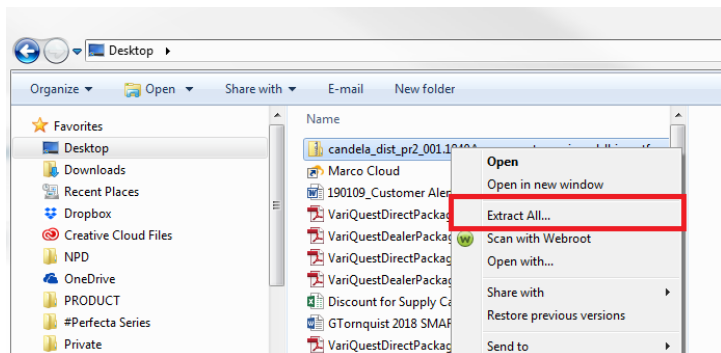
Desktop ▸

Organize ▾ Open ▾ Share with ▾ E-mail New folder

Favorites
Desktop
Downloads
Recent Places
Dropbox
Creative Cloud Files
NPD
OneDrive
PRODUCT
#Perfecta Series
Private

Name
candela_dist_pr2_001.1040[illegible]
Marco Cloud
190109_Customer Aler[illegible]
VariQuestDirectPackag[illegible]
VariQuestDealerPackag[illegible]
VariQuestDirectPackag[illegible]
VariQuestDealerPackag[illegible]
Discount for Supply C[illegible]
GTornquist 2018 SMAR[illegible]
VariQuestDirectPackag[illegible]

Open
Open in new window
Extract All...
Scan with Webroot
Open with...
Share with ▸
Restore previous versions
Send to ▸